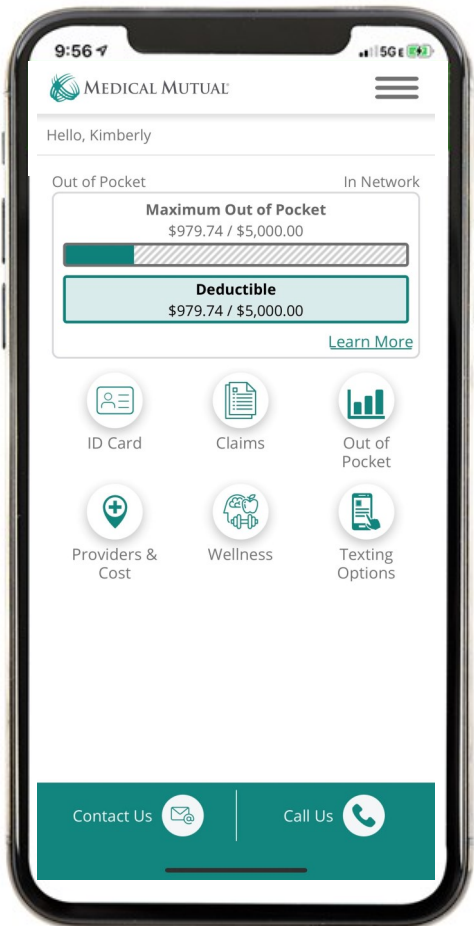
9:56
5G

Medical Mutual

Hello, Kimberly

Out of Pocket
In Network

Maximum Out of Pocket
$979.74 / $5,000.00

Deductible
$979.74 / $5,000.00

Learn More

ID Card
Claims
Out of Pocket

Providers & Cost
Wellness
Texting Options

Contact Us
Call Us